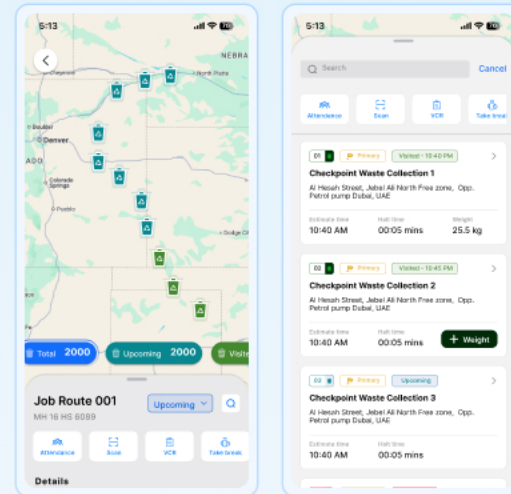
5:13

NEBRA

Cheyenne

North Platte

Boulder

Denver

ADO

Colorado Springs

Pueblo

Dodge Ci

Total 2000

Upcoming 2000

Visite

Job Route 001

MH 16 HS 6089

Upcoming

Attendance

Scan

VCR

Take Break

Details

5:13

Search

Cancel

Attendance

Scan

VCR

Take break

01

Primary

Visited - 10:40 PM

Checkpoint Waste Collection 1

Al Hesah Street, Jebel Ali North Free zone, Opp. Petrol pump Dubai, UAE

| Estimate time | Halt time | Weight |
|---|---|---|
| 10:40 AM | 00:05 mins | 25.5 kg |

02

Primary

Visited - 10:45 PM

Checkpoint Waste Collection 2

Al Hesah Street, Jebel Ali North Free zone, Opp. Petrol pump Dubai, UAE

| Estimate time | Halt time |
|---|---|
| 10:40 AM | 00:05 mins |

+ Weight

03

Primary

Upcoming

Checkpoint Waste Collection 3

Al Hesah Street, Jebel Ali North Free zone, Opp. Petrol pump Dubai, UAE

| Estimate time | Halt time |
|---|---|
| 10:40 AM | 00:05 mins |